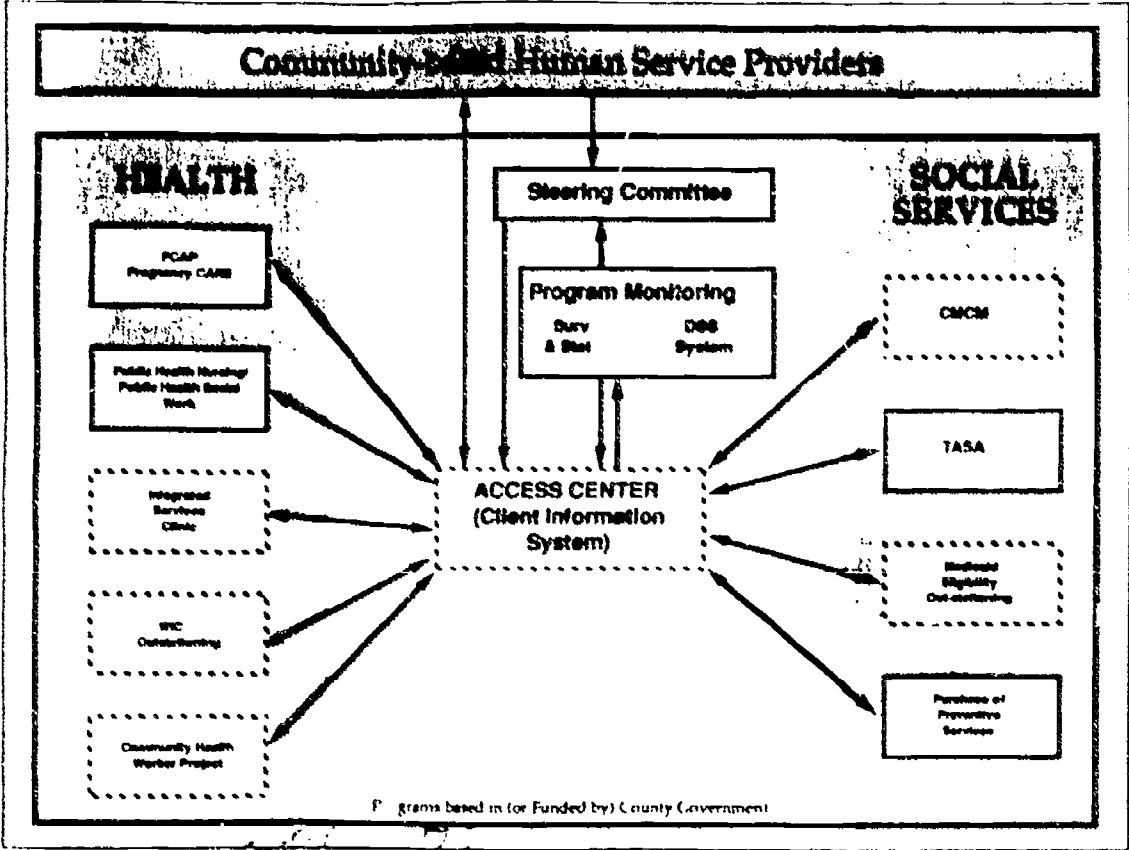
Community-Based Human Service Providers

HEALTH

SOCIAL SERVICES

Steering Committee

PCAP
Pregnancy CARE

Program Monitoring

Surv & Stat

DSS System

CMCM

Public Health Nursing/
Public Health Social Work

TASA

Integrated Services Clinic

ACCESS CENTER
(Client Information System)

Medicaid Eligibility Out-stationing

WIC Outstationing

Purchase of Preventive Services

Community Health Worker Project

P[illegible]grams based in (or Funded by) County Government